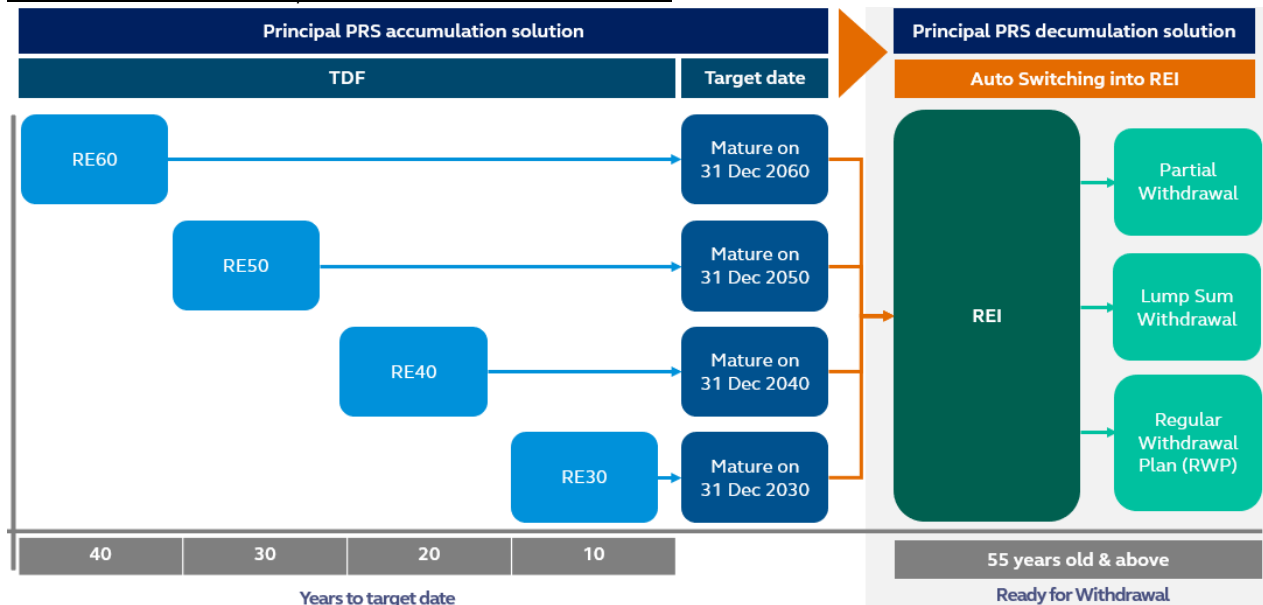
Principal PRS accumulation solution

TDF

Target date

Principal PRS decumulation solution

Auto Switching into REI

RE60

Mature on 31 Dec 2060

RE50

Mature on 31 Dec 2050

RE40

Mature on 31 Dec 2040

RE30

Mature on 31 Dec 2030

REI

Partial Withdrawal

Lump Sum Withdrawal

Regular Withdrawal Plan (RWP)

| 40 | 30 | 20 | 10 |
|---|---|---|---|

Years to target date

55 years old & above

Ready for Withdrawal